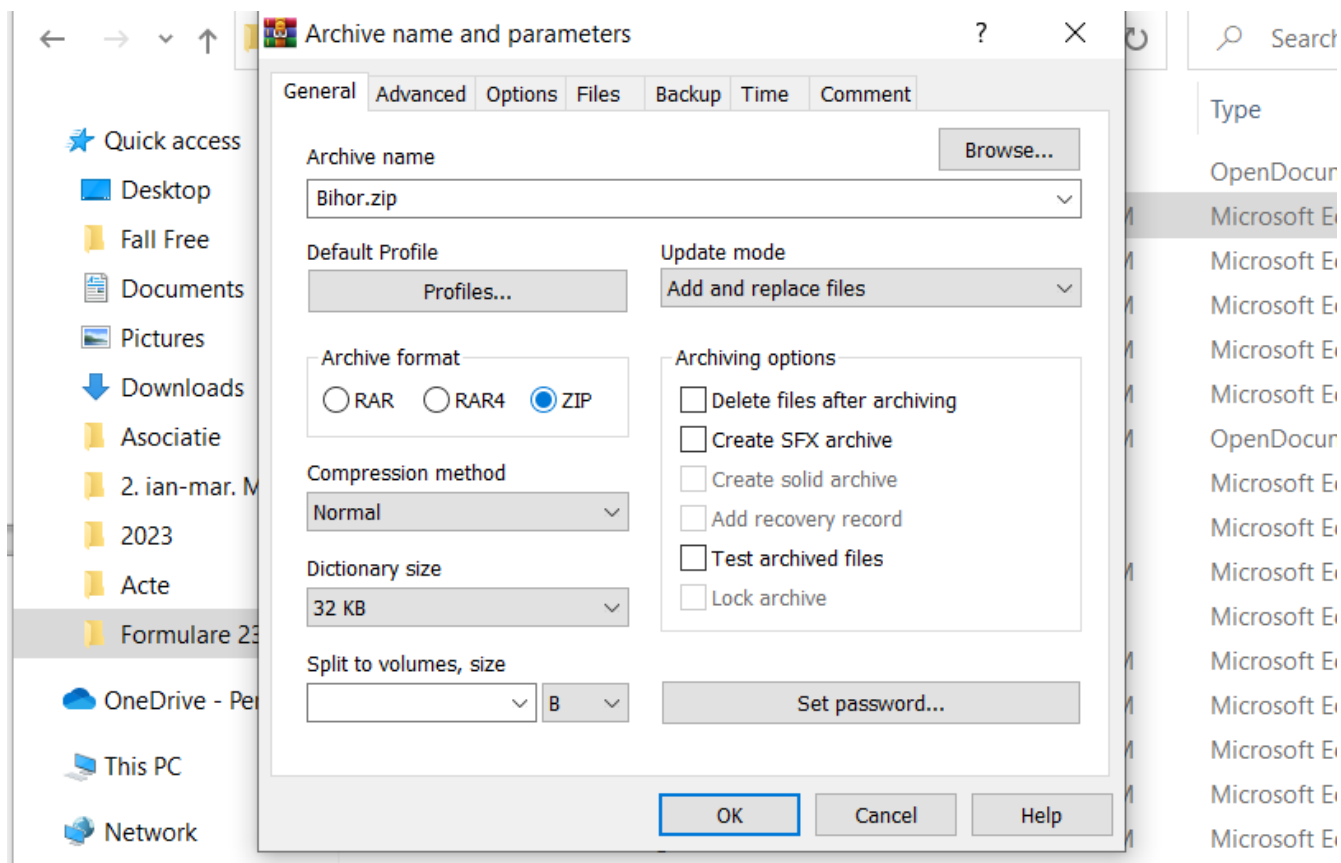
Quick access
Desktop
Fall Free
Documents
Pictures
Downloads
Asociatie
2. ian-mar. M
2023
Acte
Formulare 23
OneDrive - Per
This PC
Network

Archive name and parameters
?
General Advanced Options Files Backup Time Comment

Archive name
Browse...
Bihor.zip

Default Profile
Profiles...

Update mode
Add and replace files

Archive format
RAR RAR4 ZIP

Archiving options
Delete files after archiving
Create SFX archive
Create solid archive
Add recovery record
Test archived files
Lock archive

Compression method
Normal

Dictionary size
32 KB

Split to volumes, size
B

Set password...

OK Cancel Help

Search
Type
OpenDocu
Microsoft E
Microsoft E
Microsoft E
Microsoft E
Microsoft E
OpenDocu
Microsoft E
Microsoft E
Microsoft E
Microsoft E
Microsoft E
Microsoft E
Microsoft E
Microsoft E
Microsoft E